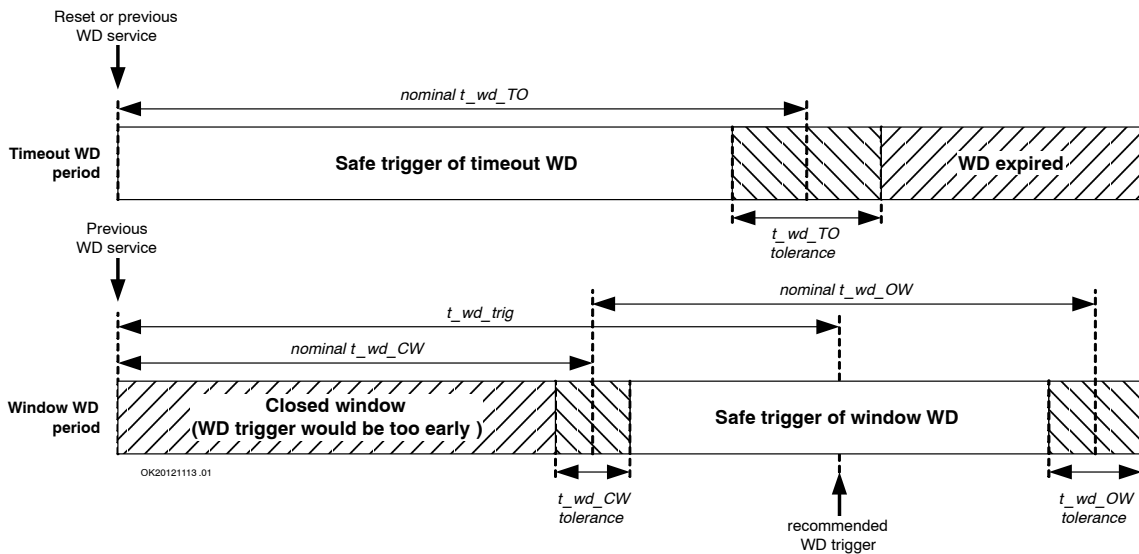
Reset or previous WD service

nominal t_wd_TO

Timeout WD period

Safe trigger of timeout WD

WD expired

t_wd_TO tolerance

Previous WD service

nominal t_wd_OW

t_wd_trig

nominal t_wd_CW

Window WD period

Closed window (WD trigger would be too early )

Safe trigger of window WD

OK20121113.01

t_wd_CW tolerance

recommended WD trigger

t_wd_OW tolerance